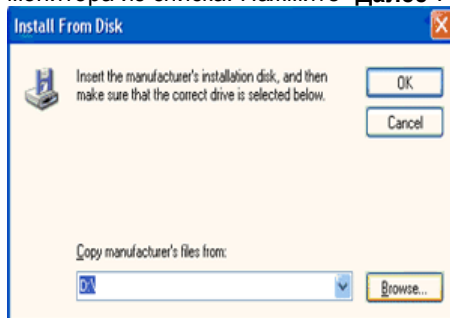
монитора из списка. Нажмите "Далее"

Install From Disk

Insert the manufacturer's installation disk, and then make sure that the correct drive is selected below.

OK

Cancel

Copy manufacturer's files from:

D:\

Browse...